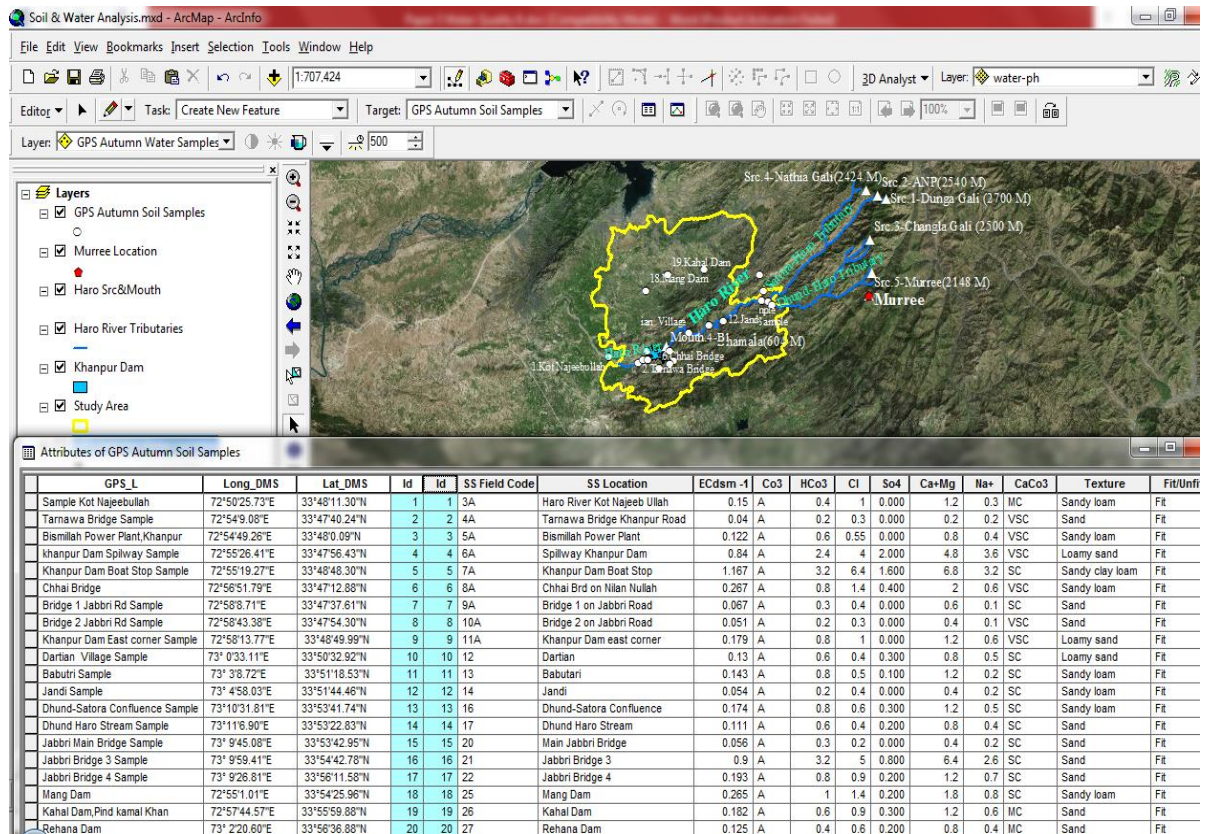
Soil & Water Analysis.mxd - ArcMap - ArcInfo

File Edit View Bookmarks Insert Selection Tools Window Help

1:707,424

3D Analyst ▾ Layer: water-ph

Editor ▾ Task: Create New Feature Target: GPS Autumn Soil Samples

100%

Layer: GPS Autumn Water Samples 500

Layers
GPS Autumn Soil Samples
Murree Location
Haro Src&Mouth
Haro River Tributaries
Khanpur Dam
Study Area

Src.4-Nathia Gali(2424 M)
Src.2-ANP(2540 M)
Src.1-Dunga Gali (2700 M)
Src.3-Changla Gali (2500 M)
Src.5-Murree(2148 M)
Murree
19.Kahal Dam
18.Mang Dam
Haro River
12.Jandi
Mouth 4-Bhamala(600 M)
Chhai Bridge
2.Tarnawa Bridge
1.Kot Najeebullah

Attributes of GPS Autumn Soil Samples

| GPS_L | Long_DMS | Lat_DMS | Id | Id | SS Field Code | SS Location | ECdsm -1 | Co3 | HCo3 | Cl | So4 | Ca+Mg | Na+ | CaCo3 | Texture | Fit/Unfi |
|---|---|---|---|---|---|---|---|---|---|---|---|---|---|---|---|---|
| Sample Kot Najeebullah | 72°50'25.73"E | 33°48'11.30"N | 1 | 1 | 3A | Haro River Kot Najeeb Ullah | 0.15 | A | 0.4 | 1 | 0.000 | 1.2 | 0.3 | MC | Sandy loam | Fit |
| Tarnawa Bridge Sample | 72°54'9.08"E | 33°47'40.24"N | 2 | 2 | 4A | Tarnawa Bridge Khanpur Road | 0.04 | A | 0.2 | 0.3 | 0.000 | 0.2 | 0.2 | VSC | Sand | Fit |
| Bismillah Power Plant,Khanpur | 72°54'49.26"E | 33°48'0.09"N | 3 | 3 | 5A | Bismillah Power Plant | 0.122 | A | 0.6 | 0.55 | 0.000 | 0.8 | 0.4 | VSC | Sandy loam | Fit |
| khanpur Dam Spilway Sample | 72°55'26.41"E | 33°47'56.43"N | 4 | 4 | 6A | Spillway Khanpur Dam | 0.84 | A | 2.4 | 4 | 2.000 | 4.8 | 3.6 | VSC | Loamy sand | Fit |
| Khanpur Dam Boat Stop Sample | 72°55'19.27"E | 33°48'48.30"N | 5 | 5 | 7A | Khanpur Dam Boat Stop | 1.167 | A | 3.2 | 6.4 | 1.600 | 6.8 | 3.2 | SC | Sandy clay loam | Fit |
| Chhai Bridge | 72°56'51.79"E | 33°47'12.88"N | 6 | 6 | 8A | Chhai Brd on Nilan Nullah | 0.267 | A | 0.8 | 1.4 | 0.400 | 2 | 0.6 | VSC | Sandy loam | Fit |
| Bridge 1 Jabbri Rd Sample | 72°58'8.71"E | 33°47'37.61"N | 7 | 7 | 9A | Bridge 1 on Jabbri Road | 0.067 | A | 0.3 | 0.4 | 0.000 | 0.6 | 0.1 | SC | Sand | Fit |
| Bridge 2 Jabbri Rd Sample | 72°58'43.38"E | 33°47'54.30"N | 8 | 8 | 10A | Bridge 2 on Jabbri Road | 0.051 | A | 0.2 | 0.3 | 0.000 | 0.4 | 0.1 | VSC | Sand | Fit |
| Khanpur Dam East corner Sample | 72°58'13.77"E | 33°48'49.99"N | 9 | 9 | 11A | Khanpur Dam east corner | 0.179 | A | 0.8 | 1 | 0.000 | 1.2 | 0.6 | VSC | Loamy sand | Fit |
| Dartian Village Sample | 73° 0'33.11"E | 33°50'32.92"N | 10 | 10 | 12 | Dartian | 0.13 | A | 0.6 | 0.4 | 0.300 | 0.8 | 0.5 | SC | Loamy sand | Fit |
| Babutri Sample | 73° 3'8.72"E | 33°51'18.53"N | 11 | 11 | 13 | Babutari | 0.143 | A | 0.8 | 0.5 | 0.100 | 1.2 | 0.2 | SC | Sandy loam | Fit |
| Jandi Sample | 73° 4'58.03"E | 33°51'44.46"N | 12 | 12 | 14 | Jandi | 0.054 | A | 0.2 | 0.4 | 0.000 | 0.4 | 0.2 | SC | Sandy loam | Fit |
| Dhund-Satora Confluence Sample | 73°10'31.81"E | 33°52'41.74"N | 13 | 13 | 16 | Dhund-Satora Confluence | 0.174 | A | 0.8 | 0.6 | 0.300 | 1.2 | 0.5 | SC | Sandy loam | Fit |
| Dhund Haro Stream Sample | 73°11'6.90"E | 33°53'22.83"N | 14 | 14 | 17 | Dhund Haro Stream | 0.111 | A | 0.6 | 0.4 | 0.200 | 0.8 | 0.4 | SC | Sand | Fit |
| Jabbri Main Bridge Sample | 73° 9'45.08"E | 33°53'42.95"N | 15 | 15 | 20 | Main Jabbri Bridge | 0.056 | A | 0.3 | 0.2 | 0.000 | 0.4 | 0.2 | SC | Sand | Fit |
| Jabbri Bridge 3 Sample | 73° 9'59.41"E | 33°54'42.78"N | 16 | 16 | 21 | Jabbri Bridge 3 | 0.9 | A | 3.2 | 5 | 0.800 | 6.4 | 2.6 | SC | Sand | Fit |
| Jabbri Bridge 4 Sample | 73° 9'26.81"E | 33°56'11.58"N | 17 | 17 | 22 | Jabbri Bridge 4 | 0.193 | A | 0.8 | 0.9 | 0.200 | 1.2 | 0.7 | SC | Sand | Fit |
| Mang Dam | 72°55'1.01"E | 33°54'25.96"N | 18 | 18 | 25 | Mang Dam | 0.265 | A | 1 | 1.4 | 0.200 | 1.8 | 0.8 | SC | Sandy loam | Fit |
| Kahal Dam,Pind kamal Khan | 72°57'44.57"E | 33°55'59.88"N | 19 | 19 | 26 | Kahal Dam | 0.182 | A | 0.6 | 0.9 | 0.300 | 1.2 | 0.6 | MC | Sand | Fit |
| Rehana Dam | 73° 2'20.60"E | 33°56'36.88"N | 20 | 20 | 27 | Rehana Dam | 0.125 | A | 0.4 | 0.6 | 0.200 | 0.8 | 0.4 | MC | Sand | Fit |